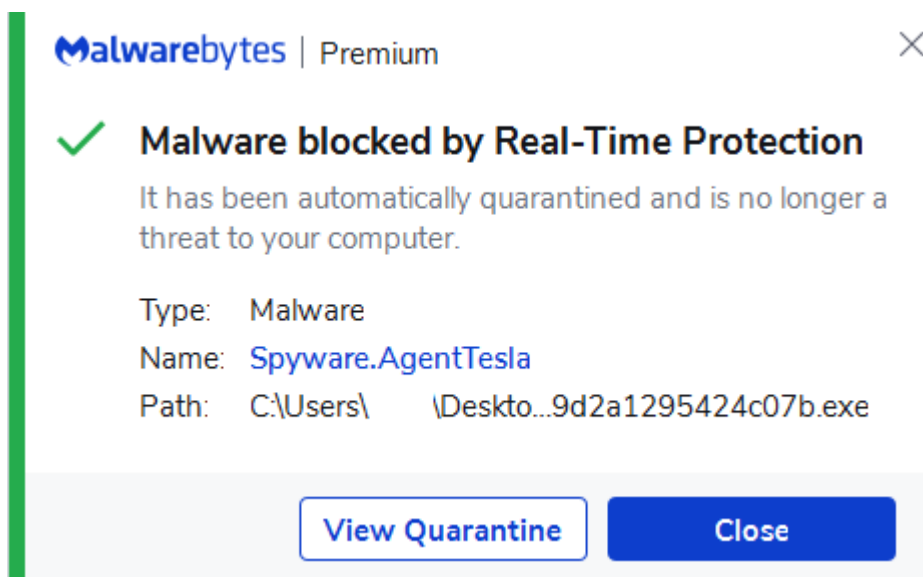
Malwarebytes | Premium

Malware blocked by Real-Time Protection

It has been automatically quarantined and is no longer a threat to your computer.

Type: Malware
Name: Spyware.AgentTesla
Path: C:\Users\ \Deskto...9d2a1295424c07b.exe

View Quarantine
Close